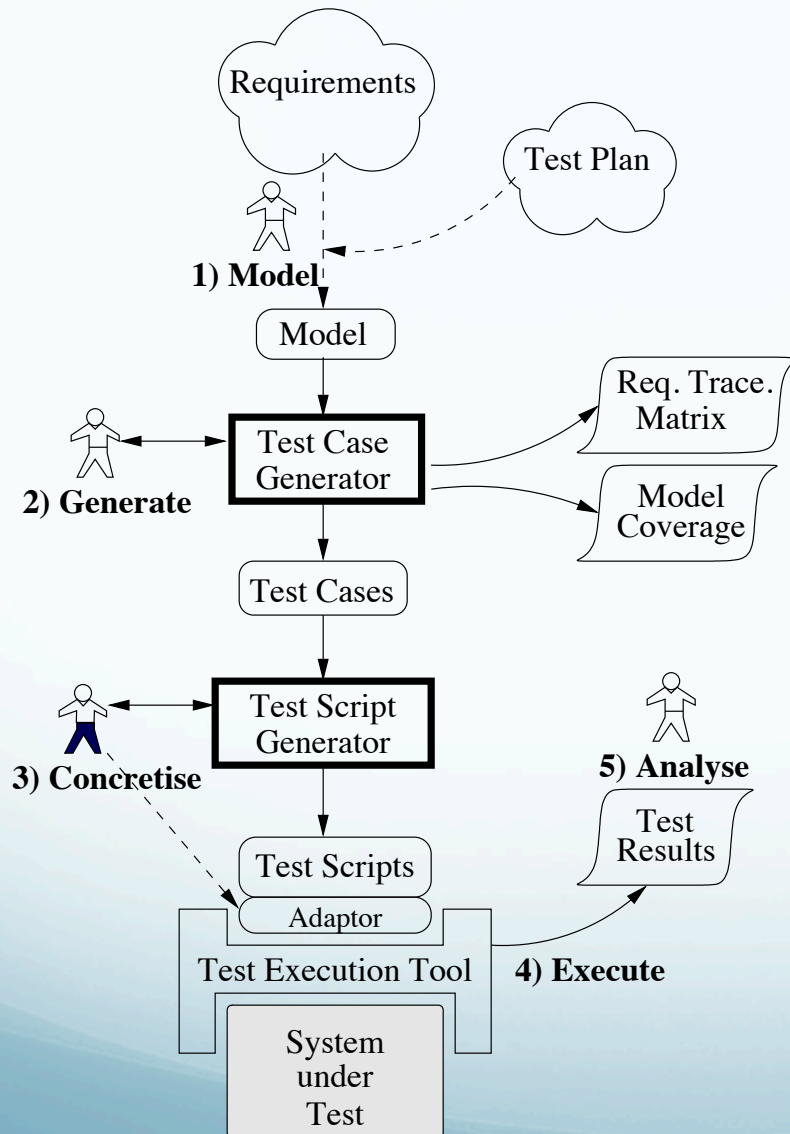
Requirements

Test Plan

1) Model

Model

Test Case Generator

Req. Trace. Matrix

Model Coverage

2) Generate

Test Cases

Test Script Generator

3) Concretise

5) Analyse

Test Results

Test Scripts

Adaptor

Test Execution Tool

4) Execute

System under Test